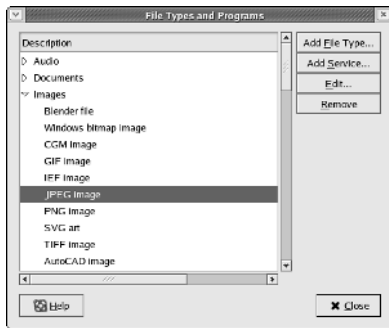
File Types and Programs

Description
Audio
Documents
Images
Blender file
Windows bitmap image
CGM image
GIF image
IEF image
JPEG image
PNG image
SVG art
TIFF image
AutoCAD image

Add File Type...
Add Service...
Edit...
Remove

Help
Close